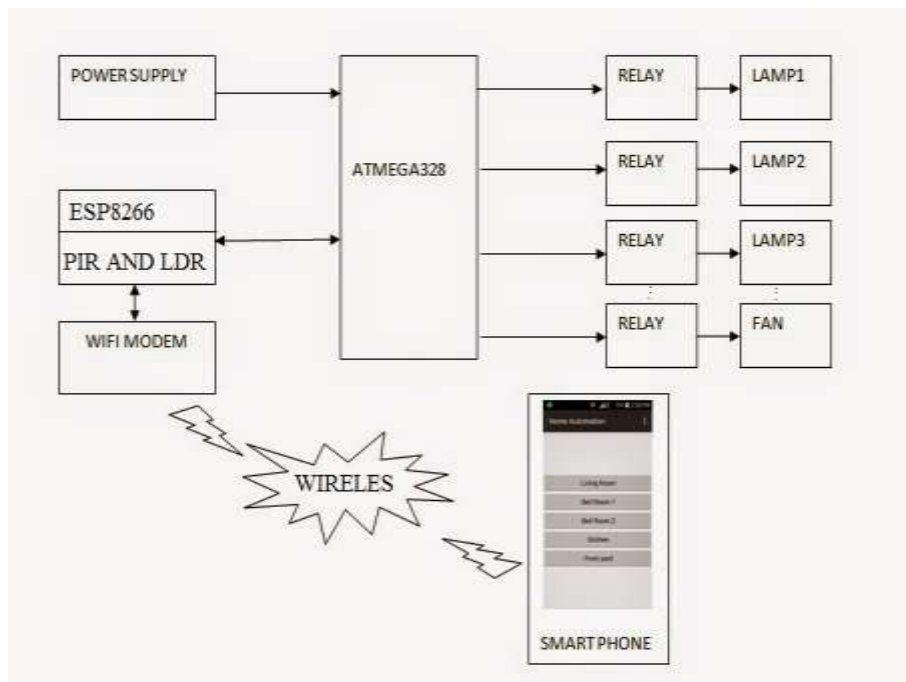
POWER SUPPLY

ESP8266

PIR AND LDR

WIFI MODEM

ATMEGA328

RELAY

LAMP1

RELAY

LAMP2

RELAY

LAMP3

RELAY

FAN

WIRELES

Home Automation

Living Room

Bed Room 1

Bed Room 2

Kitchen

Front yard

SMART PHONE